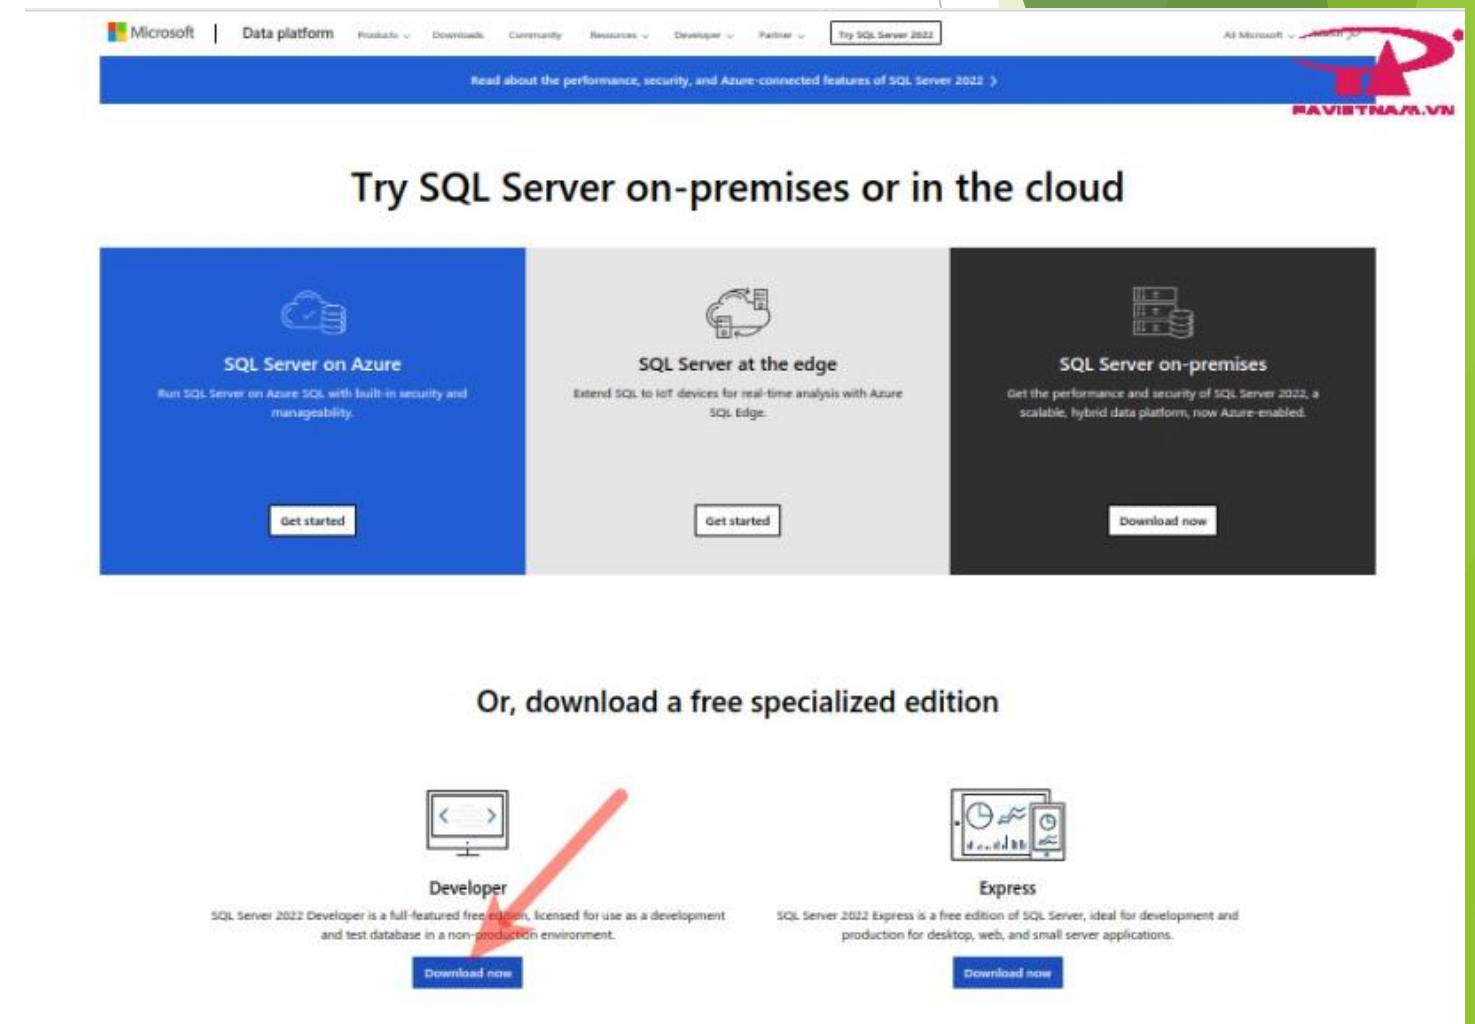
Microsoft | Data platform Products Downloads Community Resources Developer Partner Try SQL Server 2022 All Microsoft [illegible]

FAVIETNAM.VN

Read about the performance, security, and Azure-connected features of SQL Server 2022 ›

Try SQL Server on-premises or in the cloud

SQL Server on Azure

Run SQL Server on Azure SQL with built-in security and manageability.

Get started

SQL Server at the edge

Extend SQL to IoT devices for real-time analysis with Azure SQL Edge.

Get started

SQL Server on-premises

Get the performance and security of SQL Server 2022, a scalable, hybrid data platform, now Azure-enabled.

Download now

Or, download a free specialized edition

Developer

SQL Server 2022 Developer is a full-featured free edition, licensed for use as a development and test database in a non-production environment.

Download now

Express

SQL Server 2022 Express is a free edition of SQL Server, ideal for development and production for desktop, web, and small server applications.

Download now